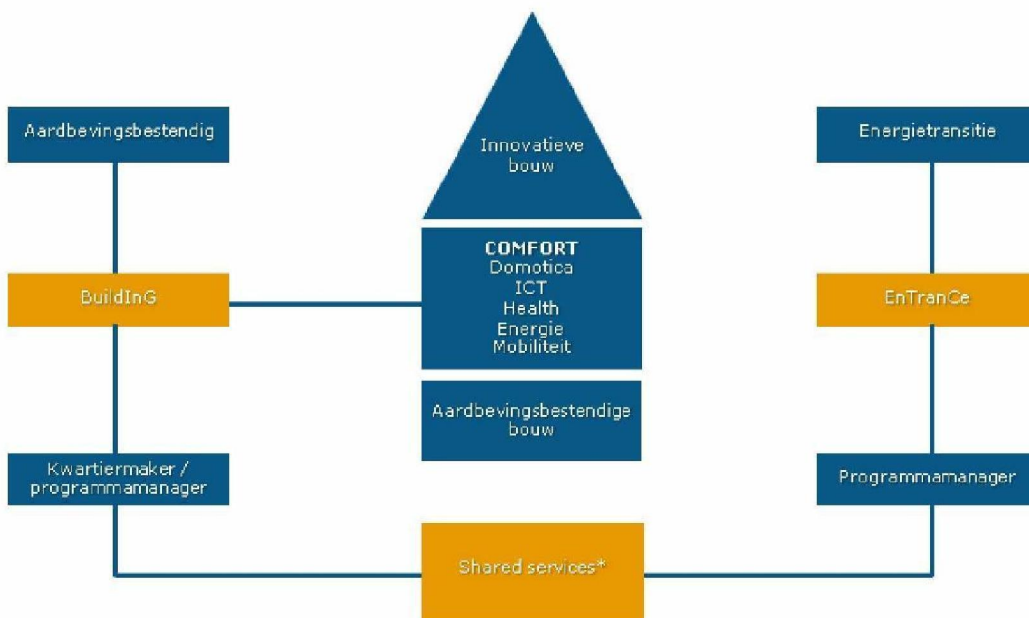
Aardbevingsbestendig

Innovatieve bouw

Energietransitie

BuildInG

COMFORT
Domotica
ICT
Health
Energie
Mobiliteit

EnTranCe

Aardbevingsbestendige bouw

Kwartiermaker / programmamanager

Programmamanager

Shared services*